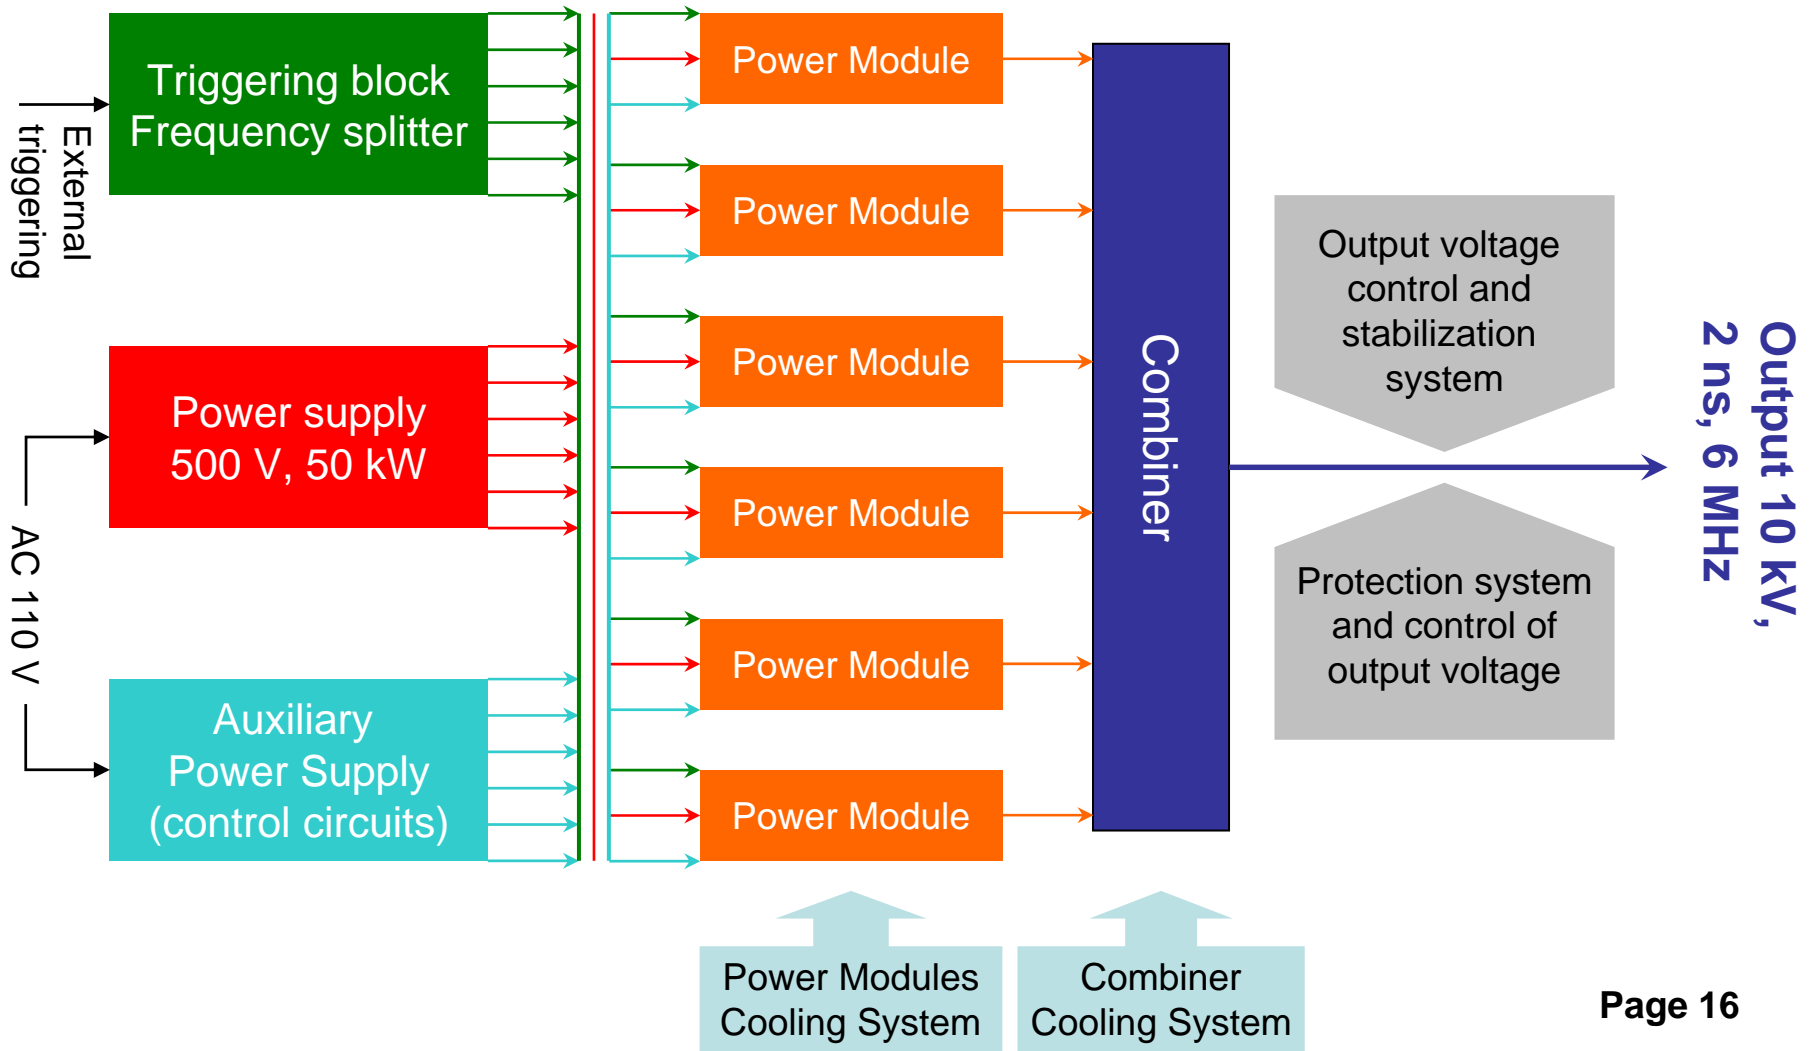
External triggering

Triggering block
Frequency splitter

AC 110 V

Power supply
500 V, 50 kW

Auxiliary
Power Supply
(control circuits)

Power Module

Power Module

Power Module

Power Module

Power Module

Power Module

Combiner

Output voltage control and stabilization system

Protection system and control of output voltage

Output 10 kV, 2 ns, 6 MHz

Power Modules Cooling System

Combiner Cooling System

Page 16